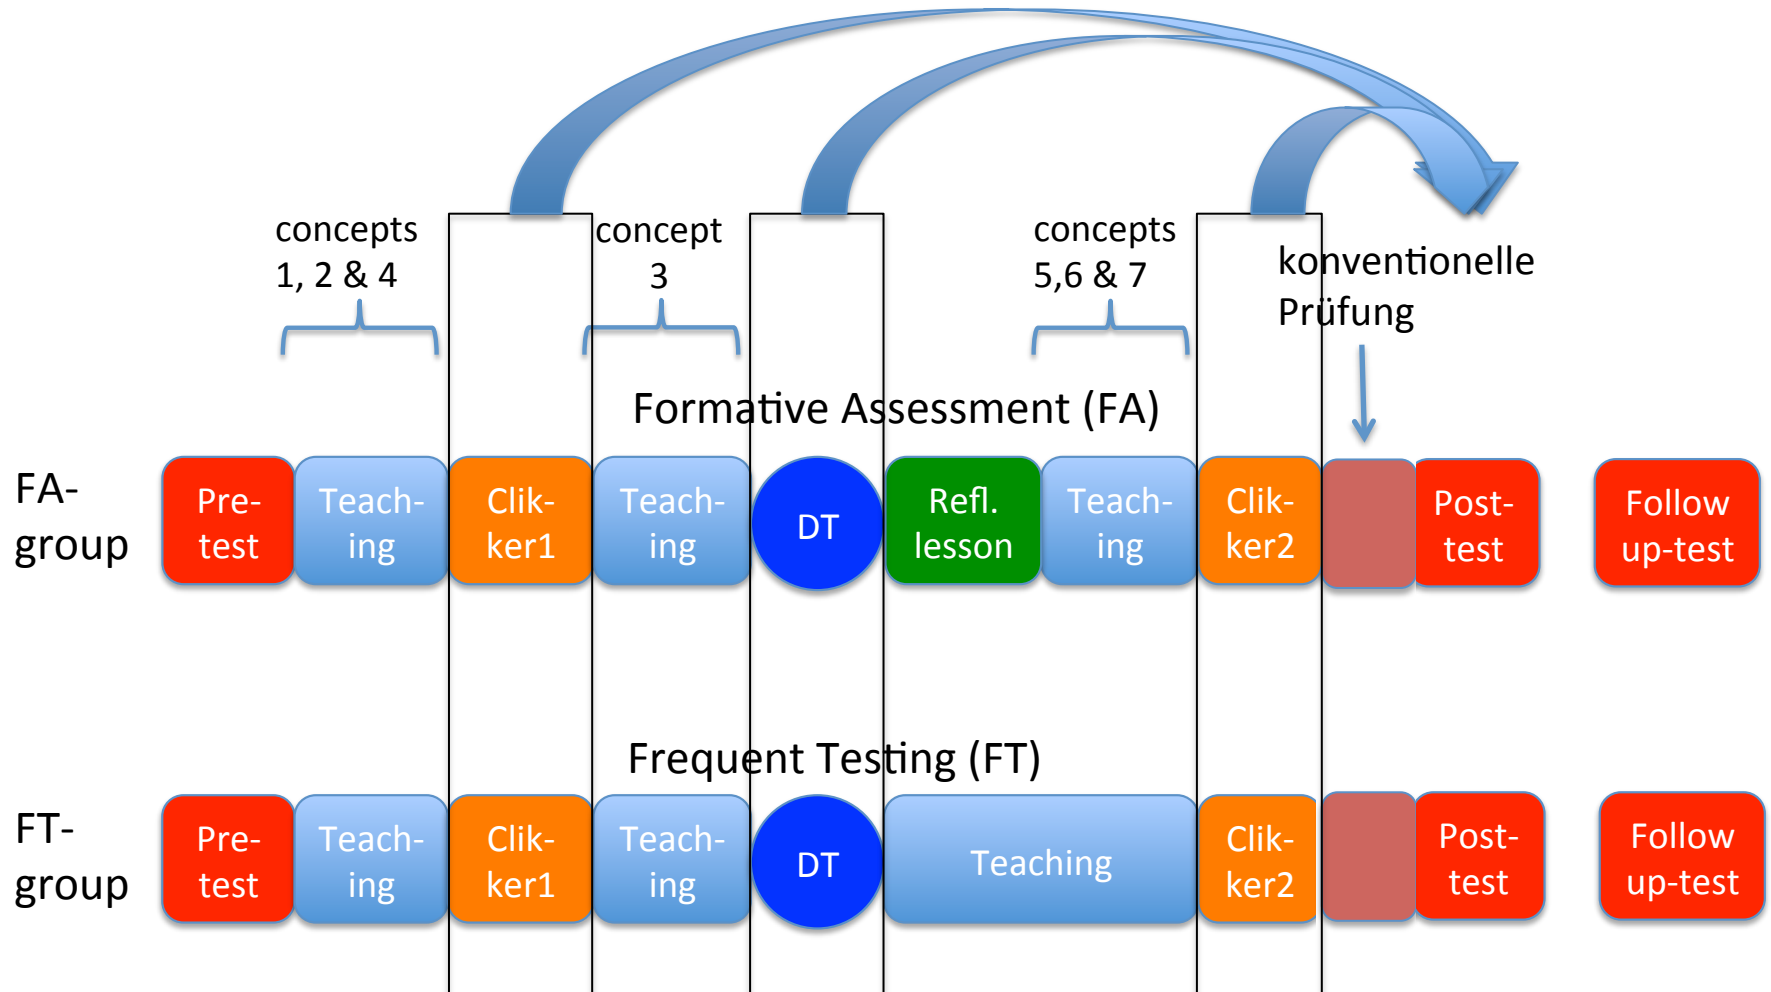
concepts 1, 2 & 4

concept 3

concepts 5,6 & 7

konventionelle Prüfung

Formative Assessment (FA)

FA-group

Pre-test

Teaching

Clikker1

Teaching

DT

Refl. lesson

Teaching

Clikker2

Post-test

Follow up-test

Frequent Testing (FT)

FT-group

Pre-test

Teaching

Clikker1

Teaching

DT

Teaching

Clikker2

Post-test

Follow up-test